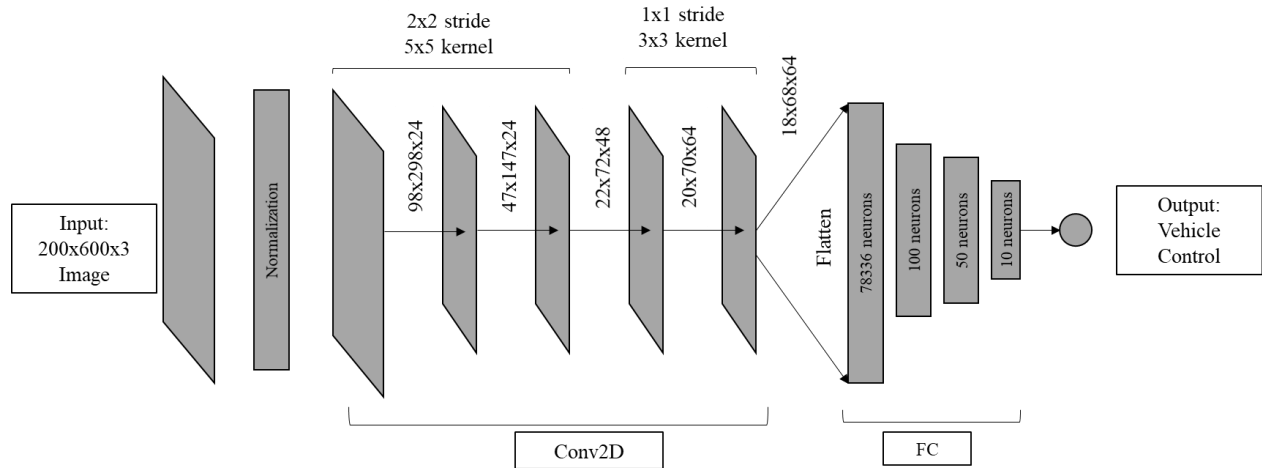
2x2 stride
5x5 kernel

1x1 stride
3x3 kernel

Input:
200x600x3
Image

Normalization

98x298x24

47x147x24

22x72x48

20x70x64

18x68x64

Flatten

78336 neurons

100 neurons

50 neurons

10 neurons

Output:
Vehicle
Control

Conv2D

FC